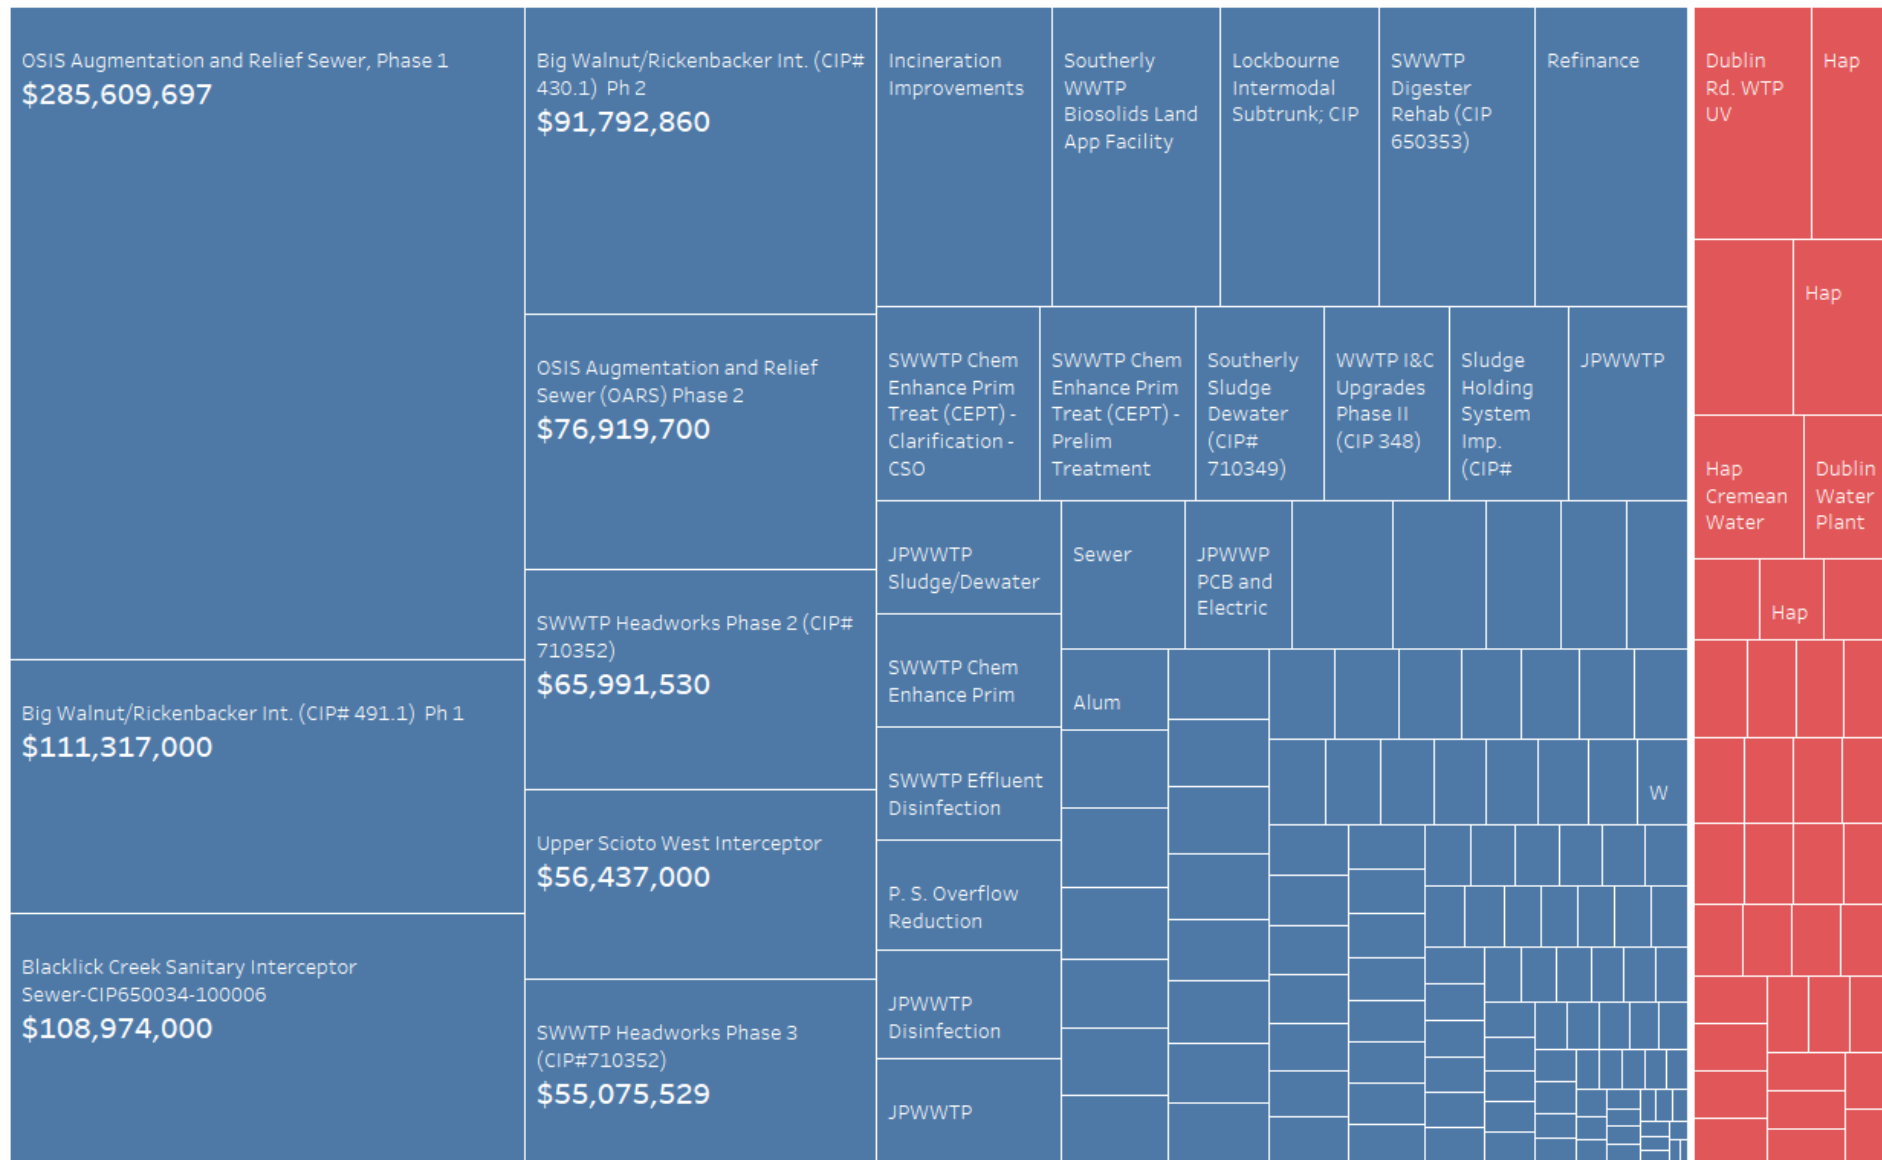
OSIS Augmentation and Relief Sewer, Phase 1
$285,609,697

Big Walnut/Rickenbacker Int. (CIP# 430.1) Ph 2
$91,792,860

Incineration Improvements

Southerly WWTP Biosolids Land App Facility

Lockbourne Intermodal Subtrunk; CIP

SWWTP Digester Rehab (CIP 650353)

Refinance

Dublin Rd. WTP UV

Hap

Hap

OSIS Augmentation and Relief Sewer (OARS) Phase 2
$76,919,700

SWWTP Chem Enhance Prim Treat (CEPT) - Clarification - CSO

SWWTP Chem Enhance Prim Treat (CEPT) - Prelim Treatment

Southerly Sludge Dewater (CIP# 710349)

WWTP I&C Upgrades Phase II (CIP 348)

Sludge Holding System Imp. (CIP#

JPWWTP

Hap Cremean Water

Dublin Water Plant

JPWWTP Sludge/Dewater

Sewer

JPWWP PCB and Electric

Hap

SWWTP Headworks Phase 2 (CIP# 710352)
$65,991,530

Big Walnut/Rickenbacker Int. (CIP# 491.1) Ph 1
$111,317,000

SWWTP Chem Enhance Prim

Alum

SWWTP Effluent Disinfection

W

Upper Scioto West Interceptor
$56,437,000

P. S. Overflow Reduction

Blacklick Creek Sanitary Interceptor Sewer-CIP650034-100006
$108,974,000

SWWTP Headworks Phase 3 (CIP#710352)
$55,075,529

JPWWTP Disinfection

JPWWTP